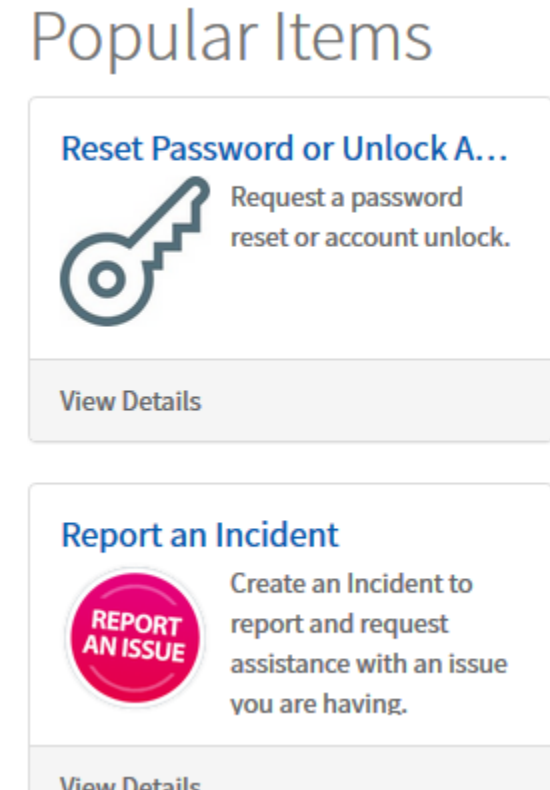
Popular Items

Reset Password or Unlock A...

Request a password reset or account unlock.

View Details

Report an Incident

REPORT AN ISSUE

Create an Incident to report and request assistance with an issue you are having.

View Details